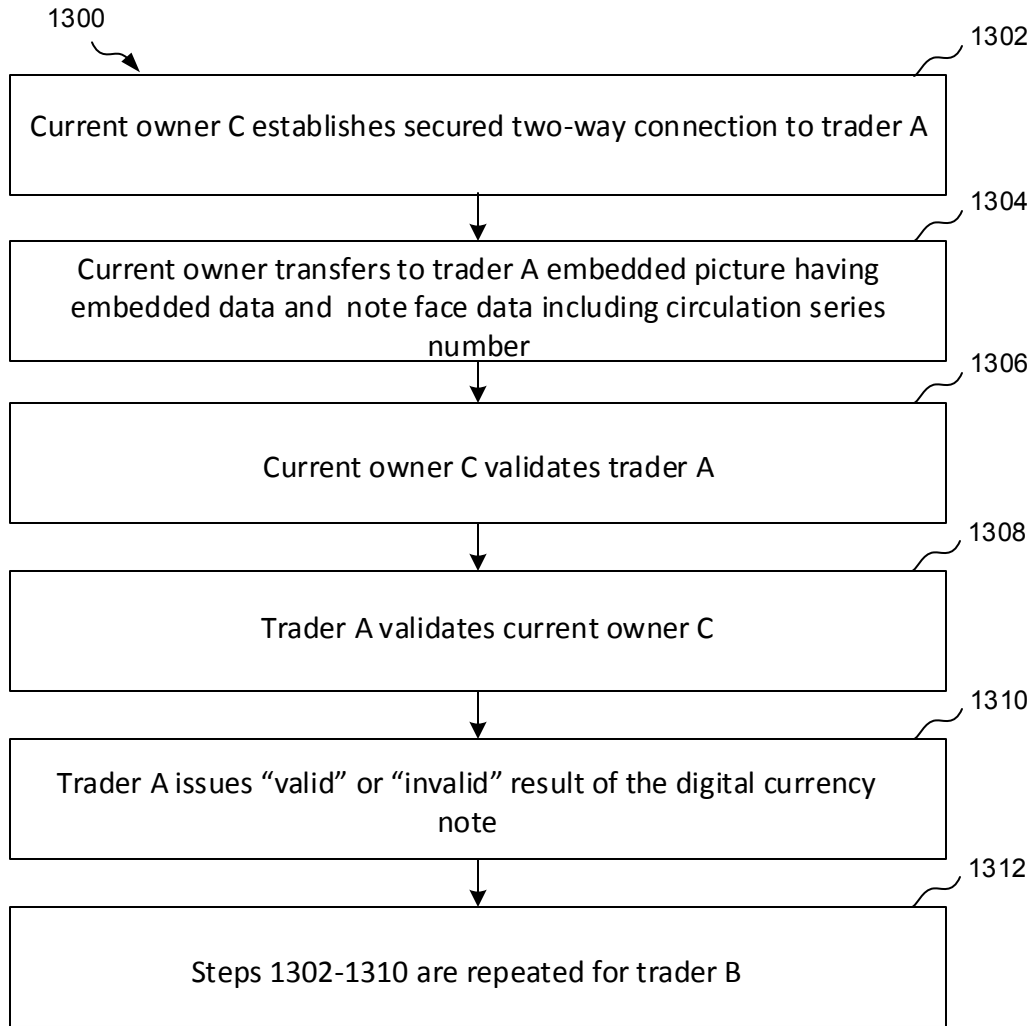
1300

1302

Current owner C establishes secured two-way connection to trader A

1304

Current owner transfers to trader A embedded picture having embedded data and note face data including circulation series number

1306

Current owner C validates trader A

1308

Trader A validates current owner C

1310

Trader A issues “valid” or “invalid” result of the digital currency note

1312

Steps 1302-1310 are repeated for trader B